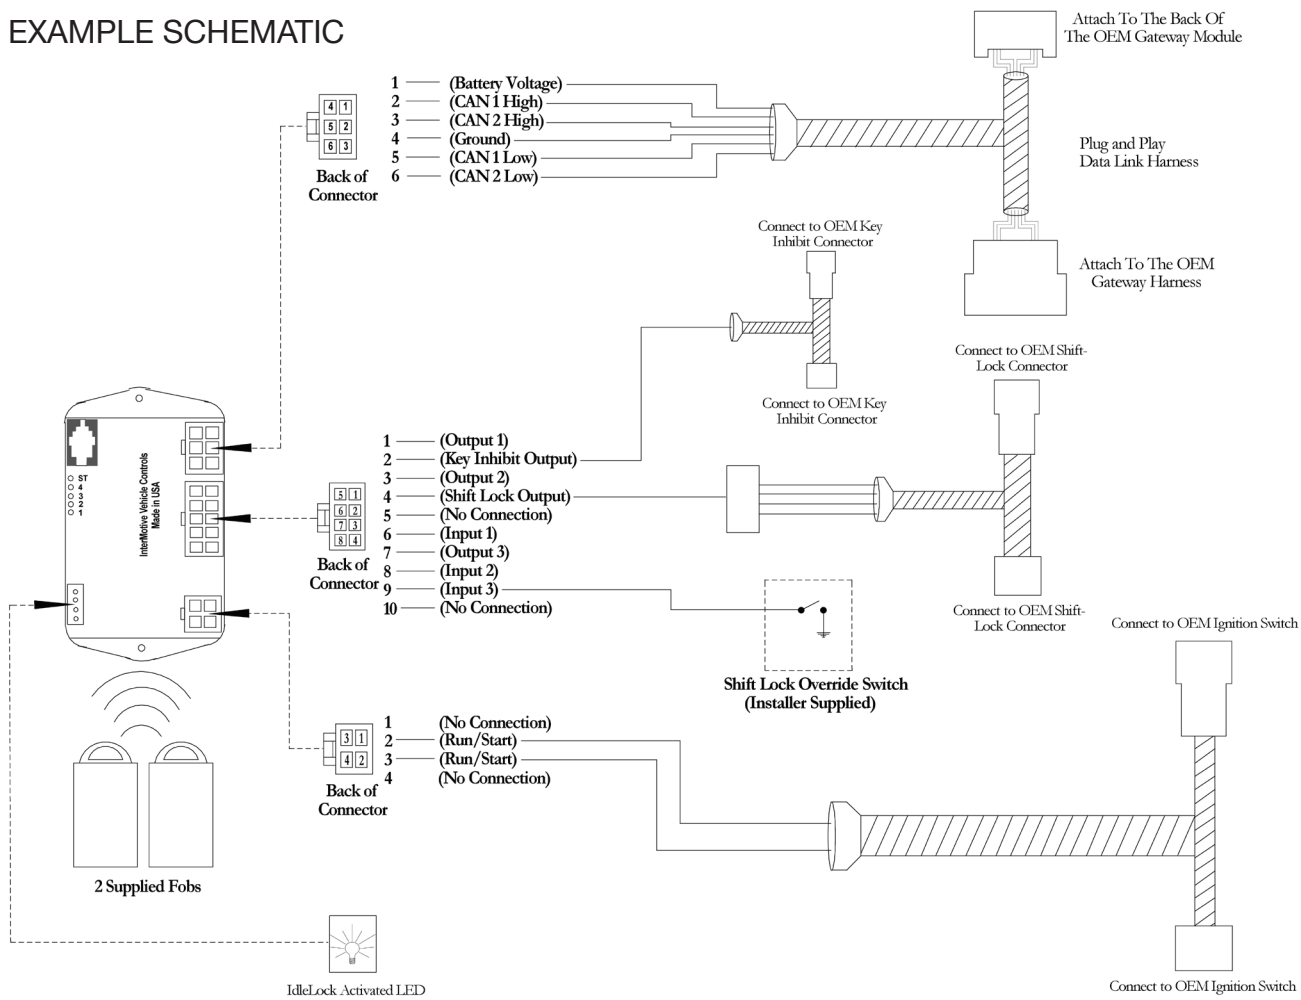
EXAMPLE SCHEMATIC

Attach To The Back Of The OEM Gateway Module

| 4 | 1 |
|---|---|
| 5 | 2 |
| 6 | 3 |

Back of Connector

1 (Battery Voltage)
2 (CAN 1 High)
3 (CAN 2 High)
4 (Ground)
5 (CAN 1 Low)
6 (CAN 2 Low)

Plug and Play Data Link Harness

Attach To The OEM Gateway Harness

Connect to OEM Key Inhibit Connector

Connect to OEM Key Inhibit Connector

Connect to OEM Shift-Lock Connector

ST
4
3
2
1

InterMotive Vehicle Controls
Made in USA

| 5 | 1 |
|---|---|
| 6 | 2 |
| 7 | 3 |
| 8 | 4 |

Back of Connector

1 (Output 1)
2 (Key Inhibit Output)
3 (Output 2)
4 (Shift Lock Output)
5 (No Connection)
6 (Input 1)
7 (Output 3)
8 (Input 2)
9 (Input 3)
10 (No Connection)

Connect to OEM Shift-Lock Connector

Shift Lock Override Switch (Installer Supplied)

Connect to OEM Ignition Switch

| 3 | 1 |
|---|---|
| 4 | 2 |

Back of Connector

1 (No Connection)
2 (Run/Start)
3 (Run/Start)
4 (No Connection)

2 Supplied Fobs

IdleLock Activated LED

Connect to OEM Ignition Switch